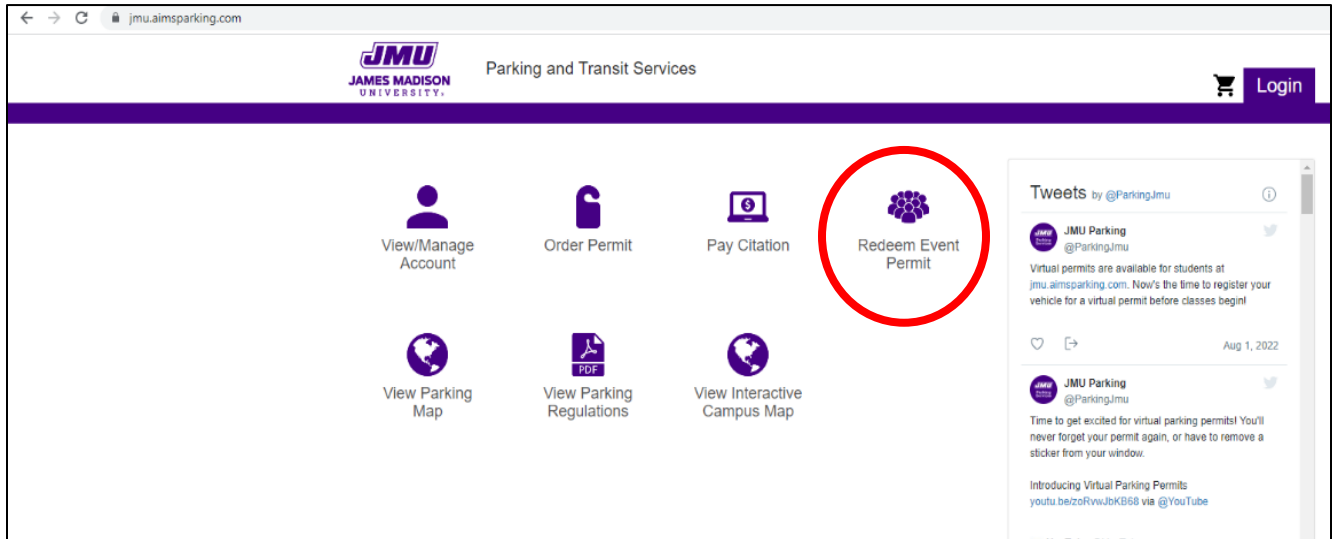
jmu.aimsparking.com

JMU
JAMES MADISON UNIVERSITY.

Parking and Transit Services

Login

View/Manage Account

Order Permit

$

Pay Citation

Redeem Event Permit

View Parking Map

PDF

View Parking Regulations

View Interactive Campus Map

Tweets by @ParkingJmu

JMU Parking
@ParkingJmu

Virtual permits are available for students at jmu.aimsparking.com. Now's the time to register your vehicle for a virtual permit before classes begin!

Aug 1, 2022

JMU Parking
@ParkingJmu

Time to get excited for virtual parking permits! You'll never forget your permit again, or have to remove a sticker from your window.

Introducing Virtual Parking Permits
youtu.be/zoRvwJbKB68 via @YouTube

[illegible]